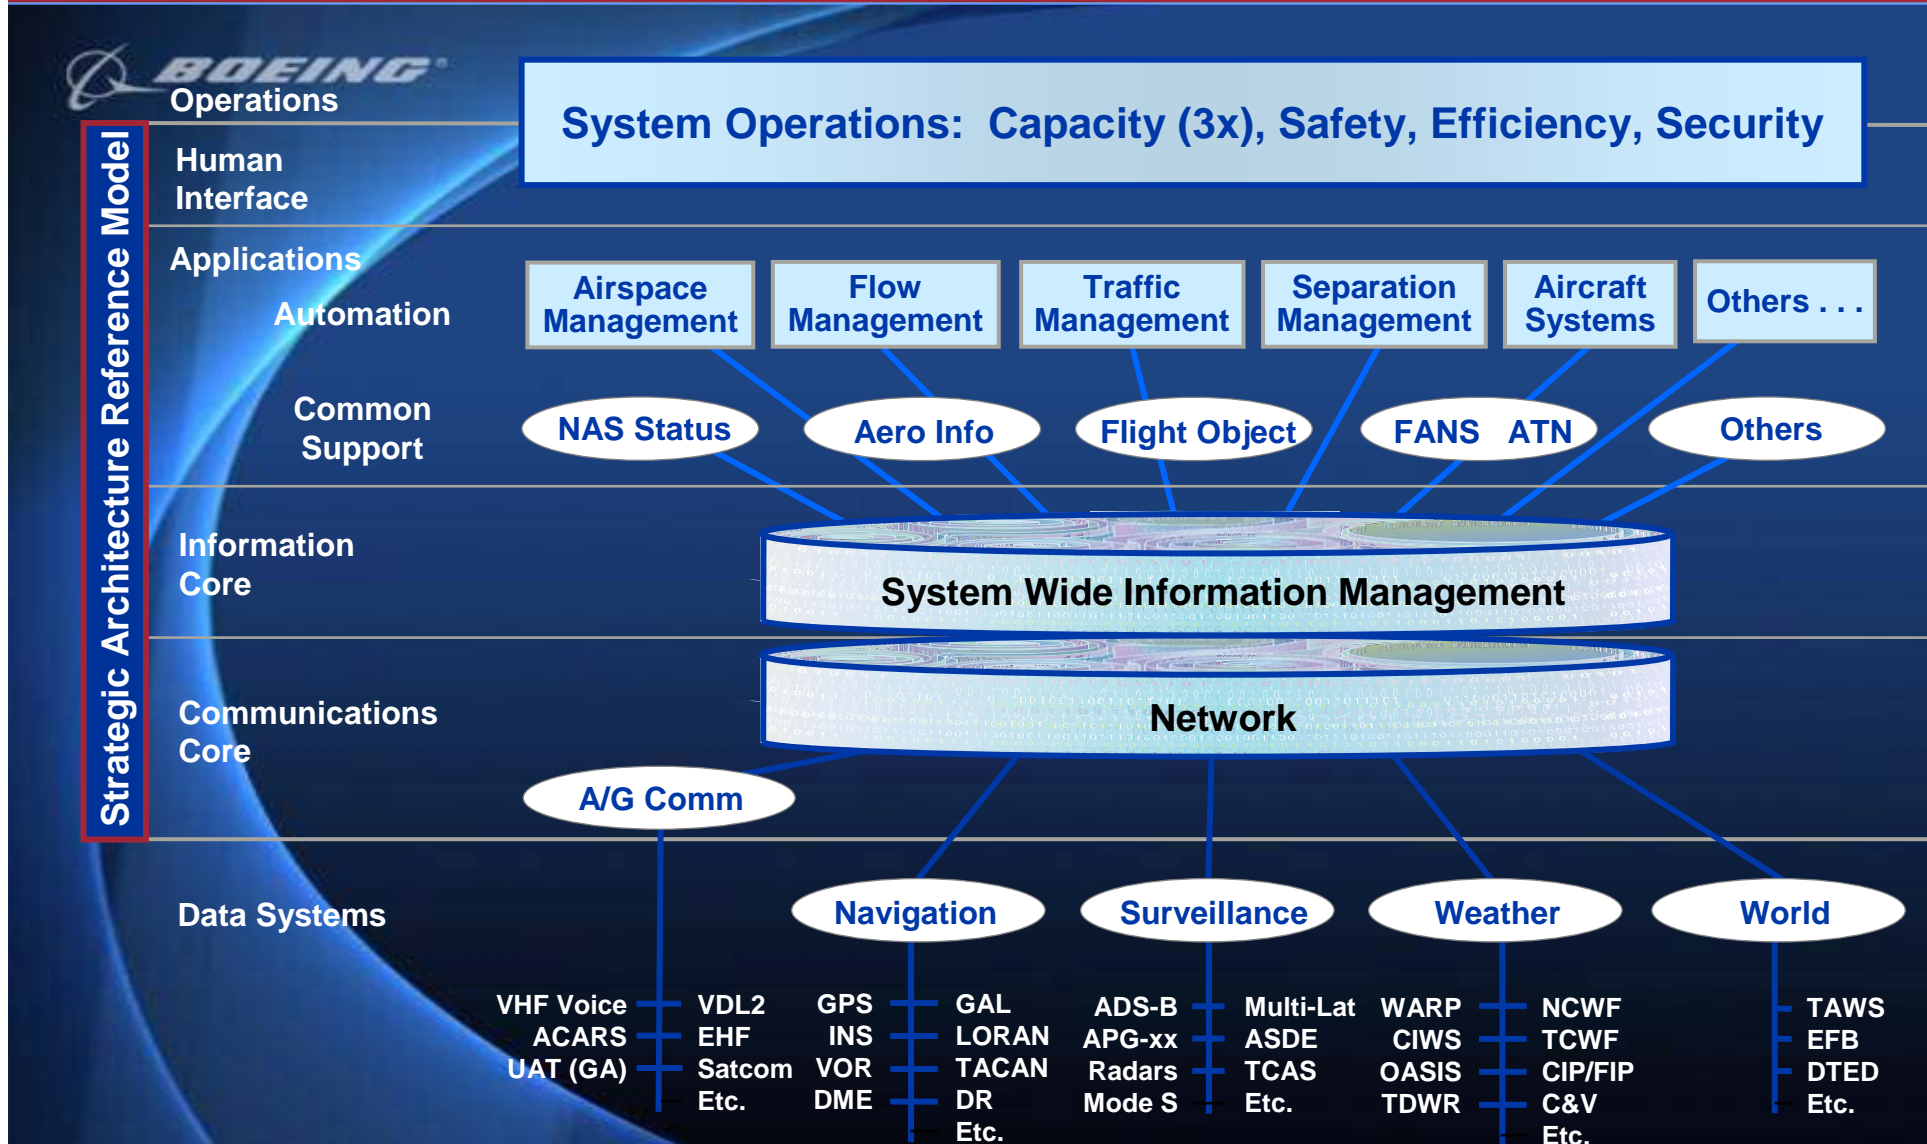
BOEING

Strategic Architecture Reference Model

Operations

System Operations: Capacity (3x), Safety, Efficiency, Security

Human Interface

Applications

Automation

Airspace Management

Flow Management

Traffic Management

Separation Management

Aircraft Systems

Others . . .

Common Support

NAS Status

Aero Info

Flight Object

FANS ATN

Others

Information Core

System Wide Information Management

Communications Core

Network

A/G Comm

Data Systems

Navigation

Surveillance

Weather

World

VHF Voice
ACARS
UAT (GA)

VDL2
EHF
Satcom
Etc.

GPS
INS
VOR
DME

GAL
LORAN
TACAN
DR
Etc.

ADS-B
APG-xx
Radars
Mode S

Multi-Lat
ASDE
TCAS
Etc.

WARP
CIWS
OASIS
TDWR

NCWF
TCWF
CIP/FIP
C&V
Etc.

TAWS
EFB
DTED
Etc.